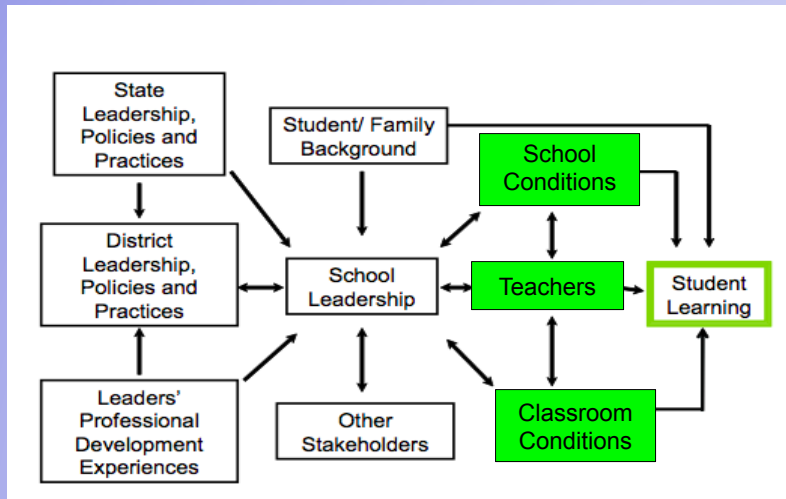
State Leadership, Policies and Practices

Student/ Family Background

School Conditions

District Leadership, Policies and Practices

School Leadership

Teachers

Student Learning

Leaders' Professional Development Experiences

Other Stakeholders

Classroom Conditions